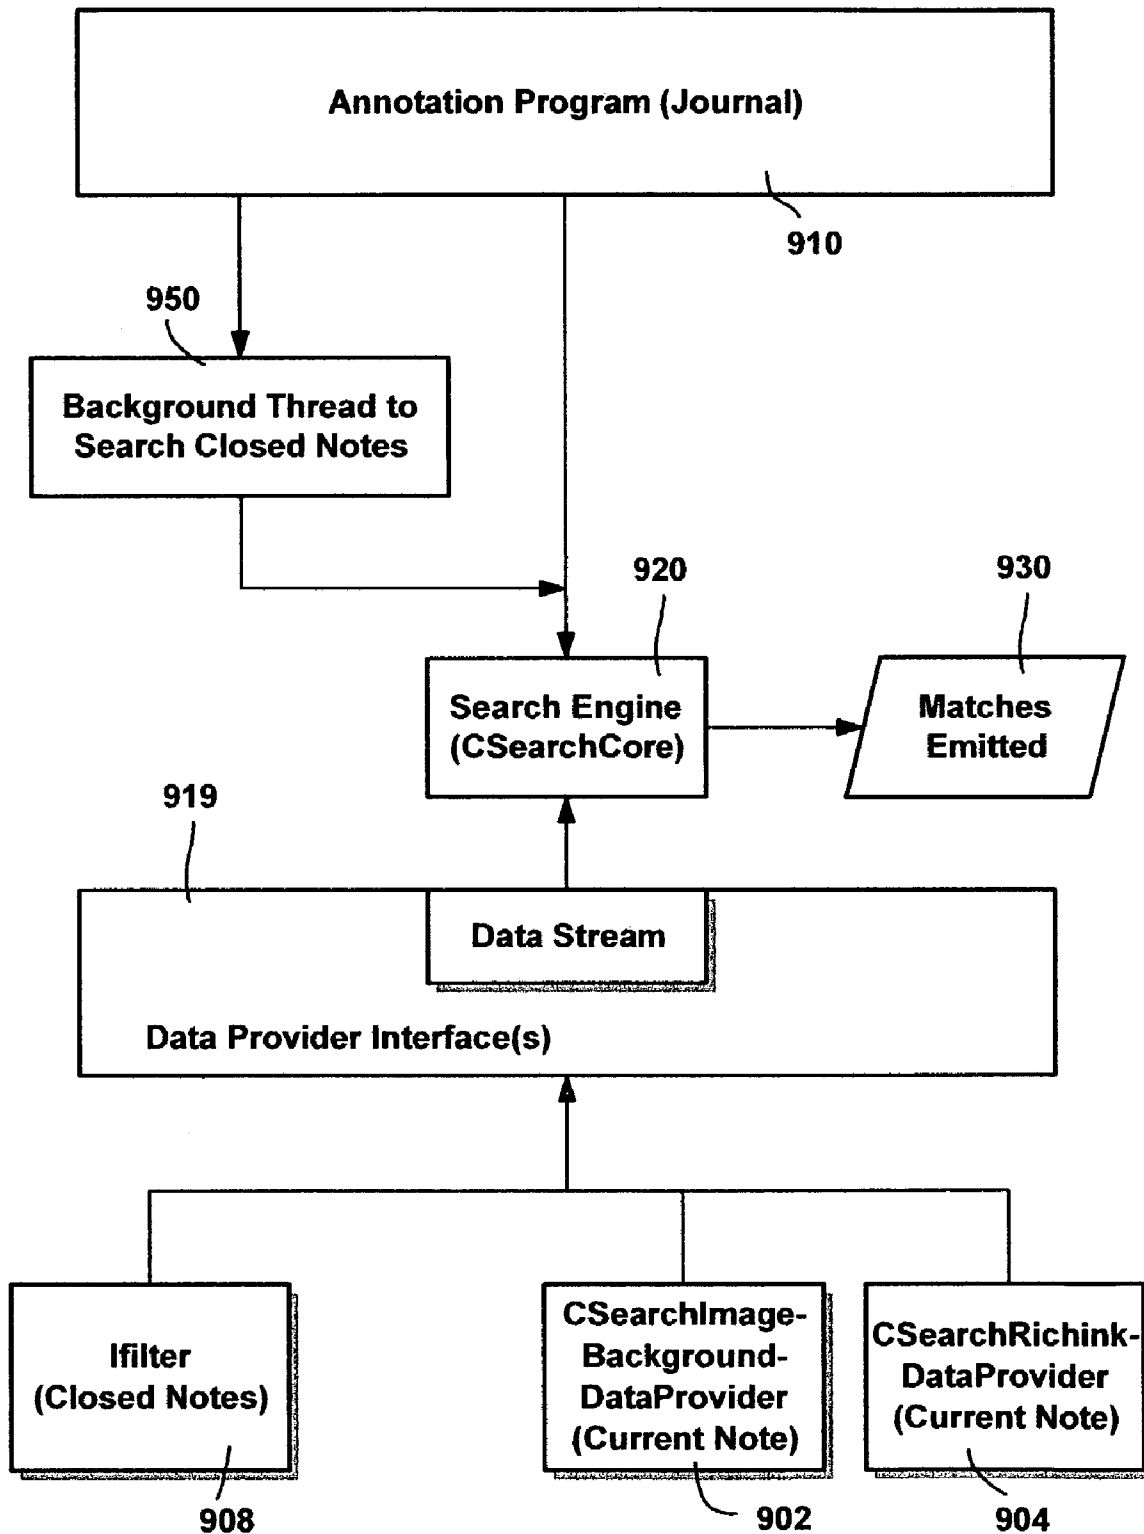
Annotation Program (Journal)

910

950

Background Thread to Search Closed Notes

920

930

Search Engine (CSearchCore)

Matches Emitted

919

Data Stream

Data Provider Interface(s)

Ifilter (Closed Notes)

CSearchImage-Background-DataProvider (Current Note)

CSearchRichink-DataProvider (Current Note)

908

902

904